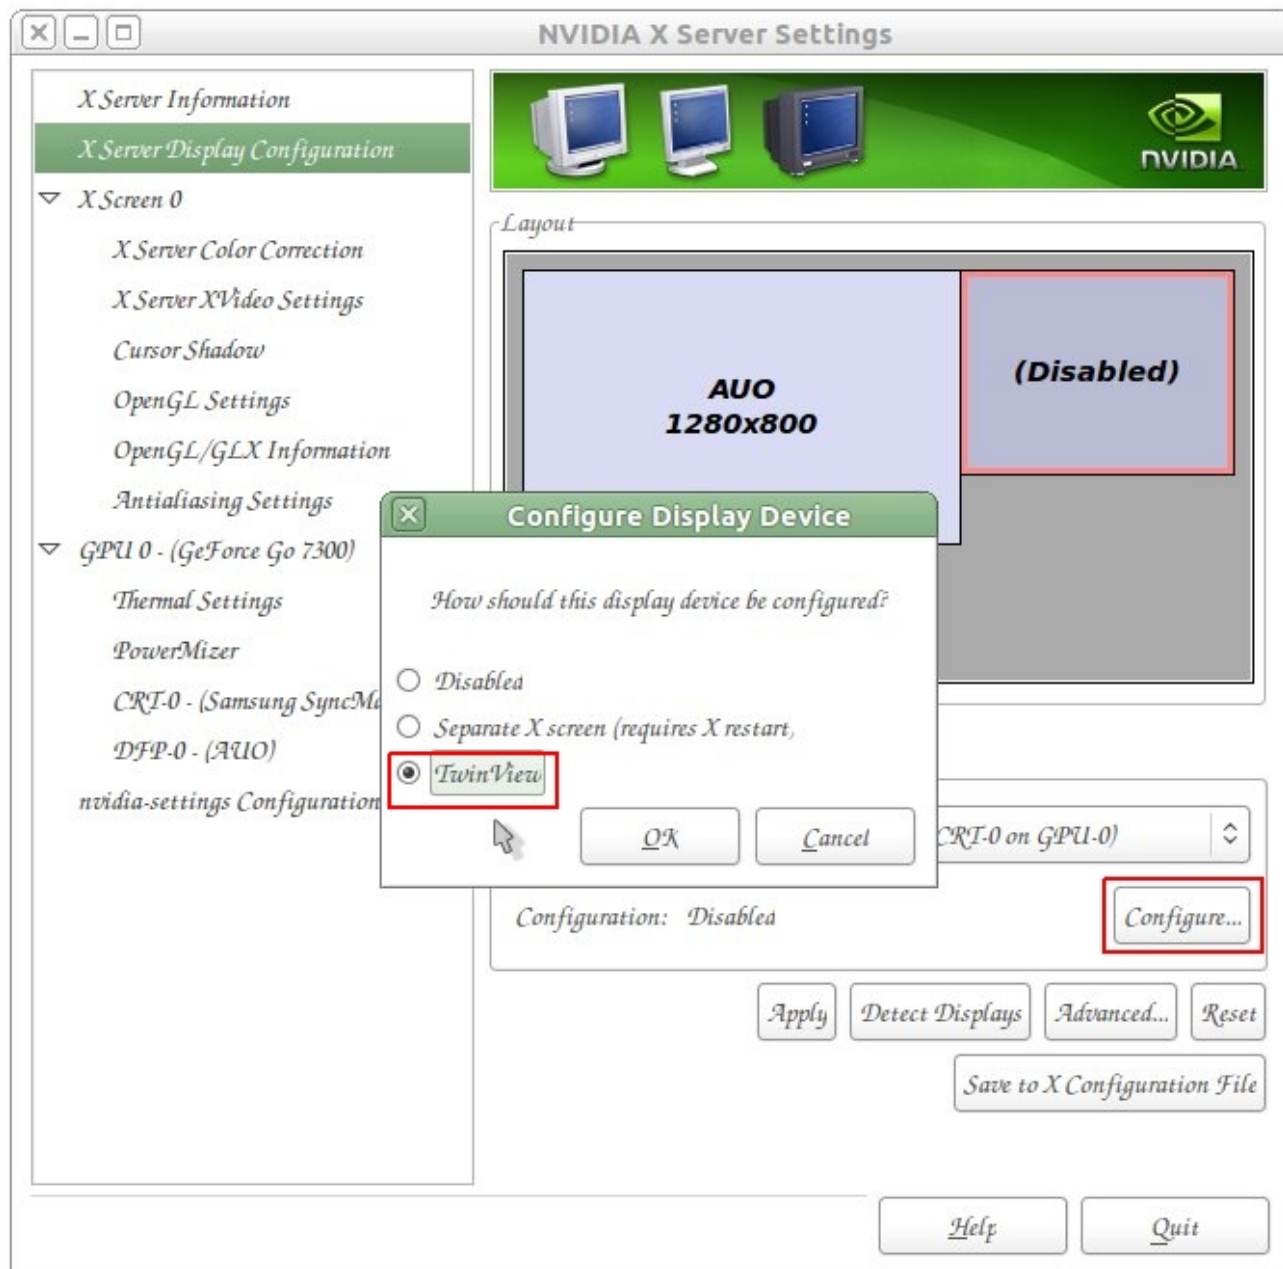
NVIDIA X Server Settings

X Server Information
X Server Display Configuration
X Screen 0
X Server Color Correction
X Server XVideo Settings
Cursor Shadow
OpenGL Settings
OpenGL/GLX Information
Antialiasing Settings
GPU 0 - (GeForce Go 7300)
Thermal Settings
PowerMizer
CRT-0 - (Samsung SyncM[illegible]
DFP-0 - (AUO)
nvidia-settings Configuration

NVIDIA

Layout

AUO
1280x800

(Disabled)

Configure Display Device

How should this display device be configured?

Disabled
Separate X screen (requires X restart)
TwinView

OK
Cancel

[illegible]CRT-0 on GPU-0)

Configuration: Disabled

Configure...

Apply
Detect Displays
Advanced...
Reset
Save to X Configuration File

Help
Quit